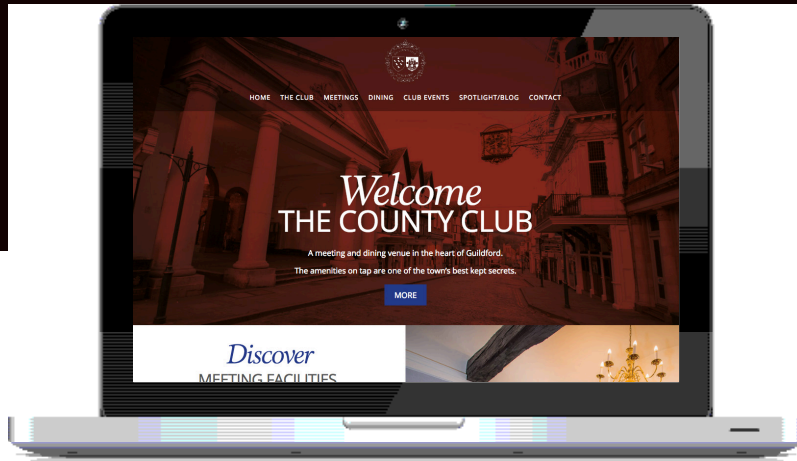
HOME THE CLUB MEETINGS DINING CLUB EVENTS SPOTLIGHT/BLOG CONTACT

Welcome
THE COUNTY CLUB

A meeting and dining venue in the heart of Guildford.

The amenities on tap are one of the town's best kept secrets.

MORE

Discover
MEETING FACILITIES